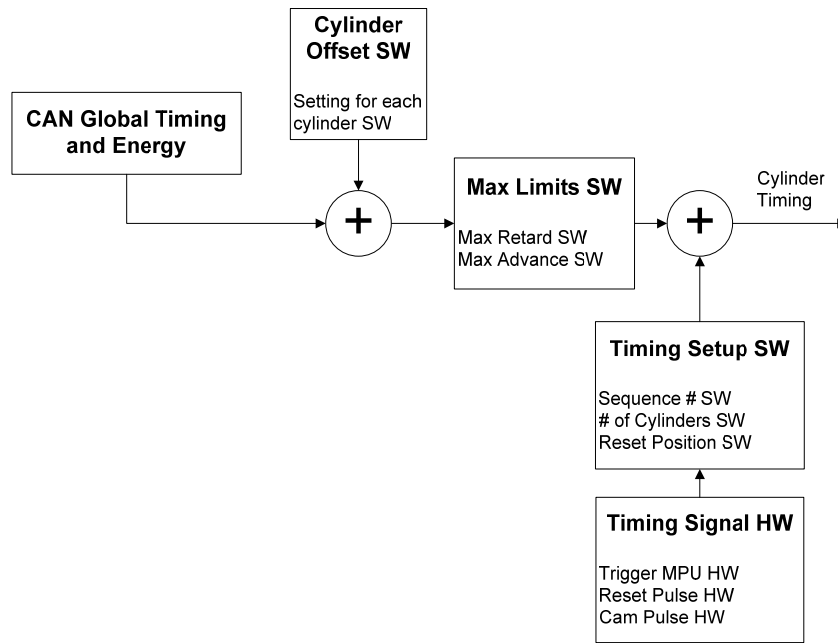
Cylinder Offset SW

Setting for each cylinder SW

CAN Global Timing and Energy

+

Max Limits SW

Max Retard SW
Max Advance SW

+

Cylinder Timing

Timing Setup SW

Sequence # SW
# of Cylinders SW
Reset Position SW

Timing Signal HW

Trigger MPU HW
Reset Pulse HW
Cam Pulse HW